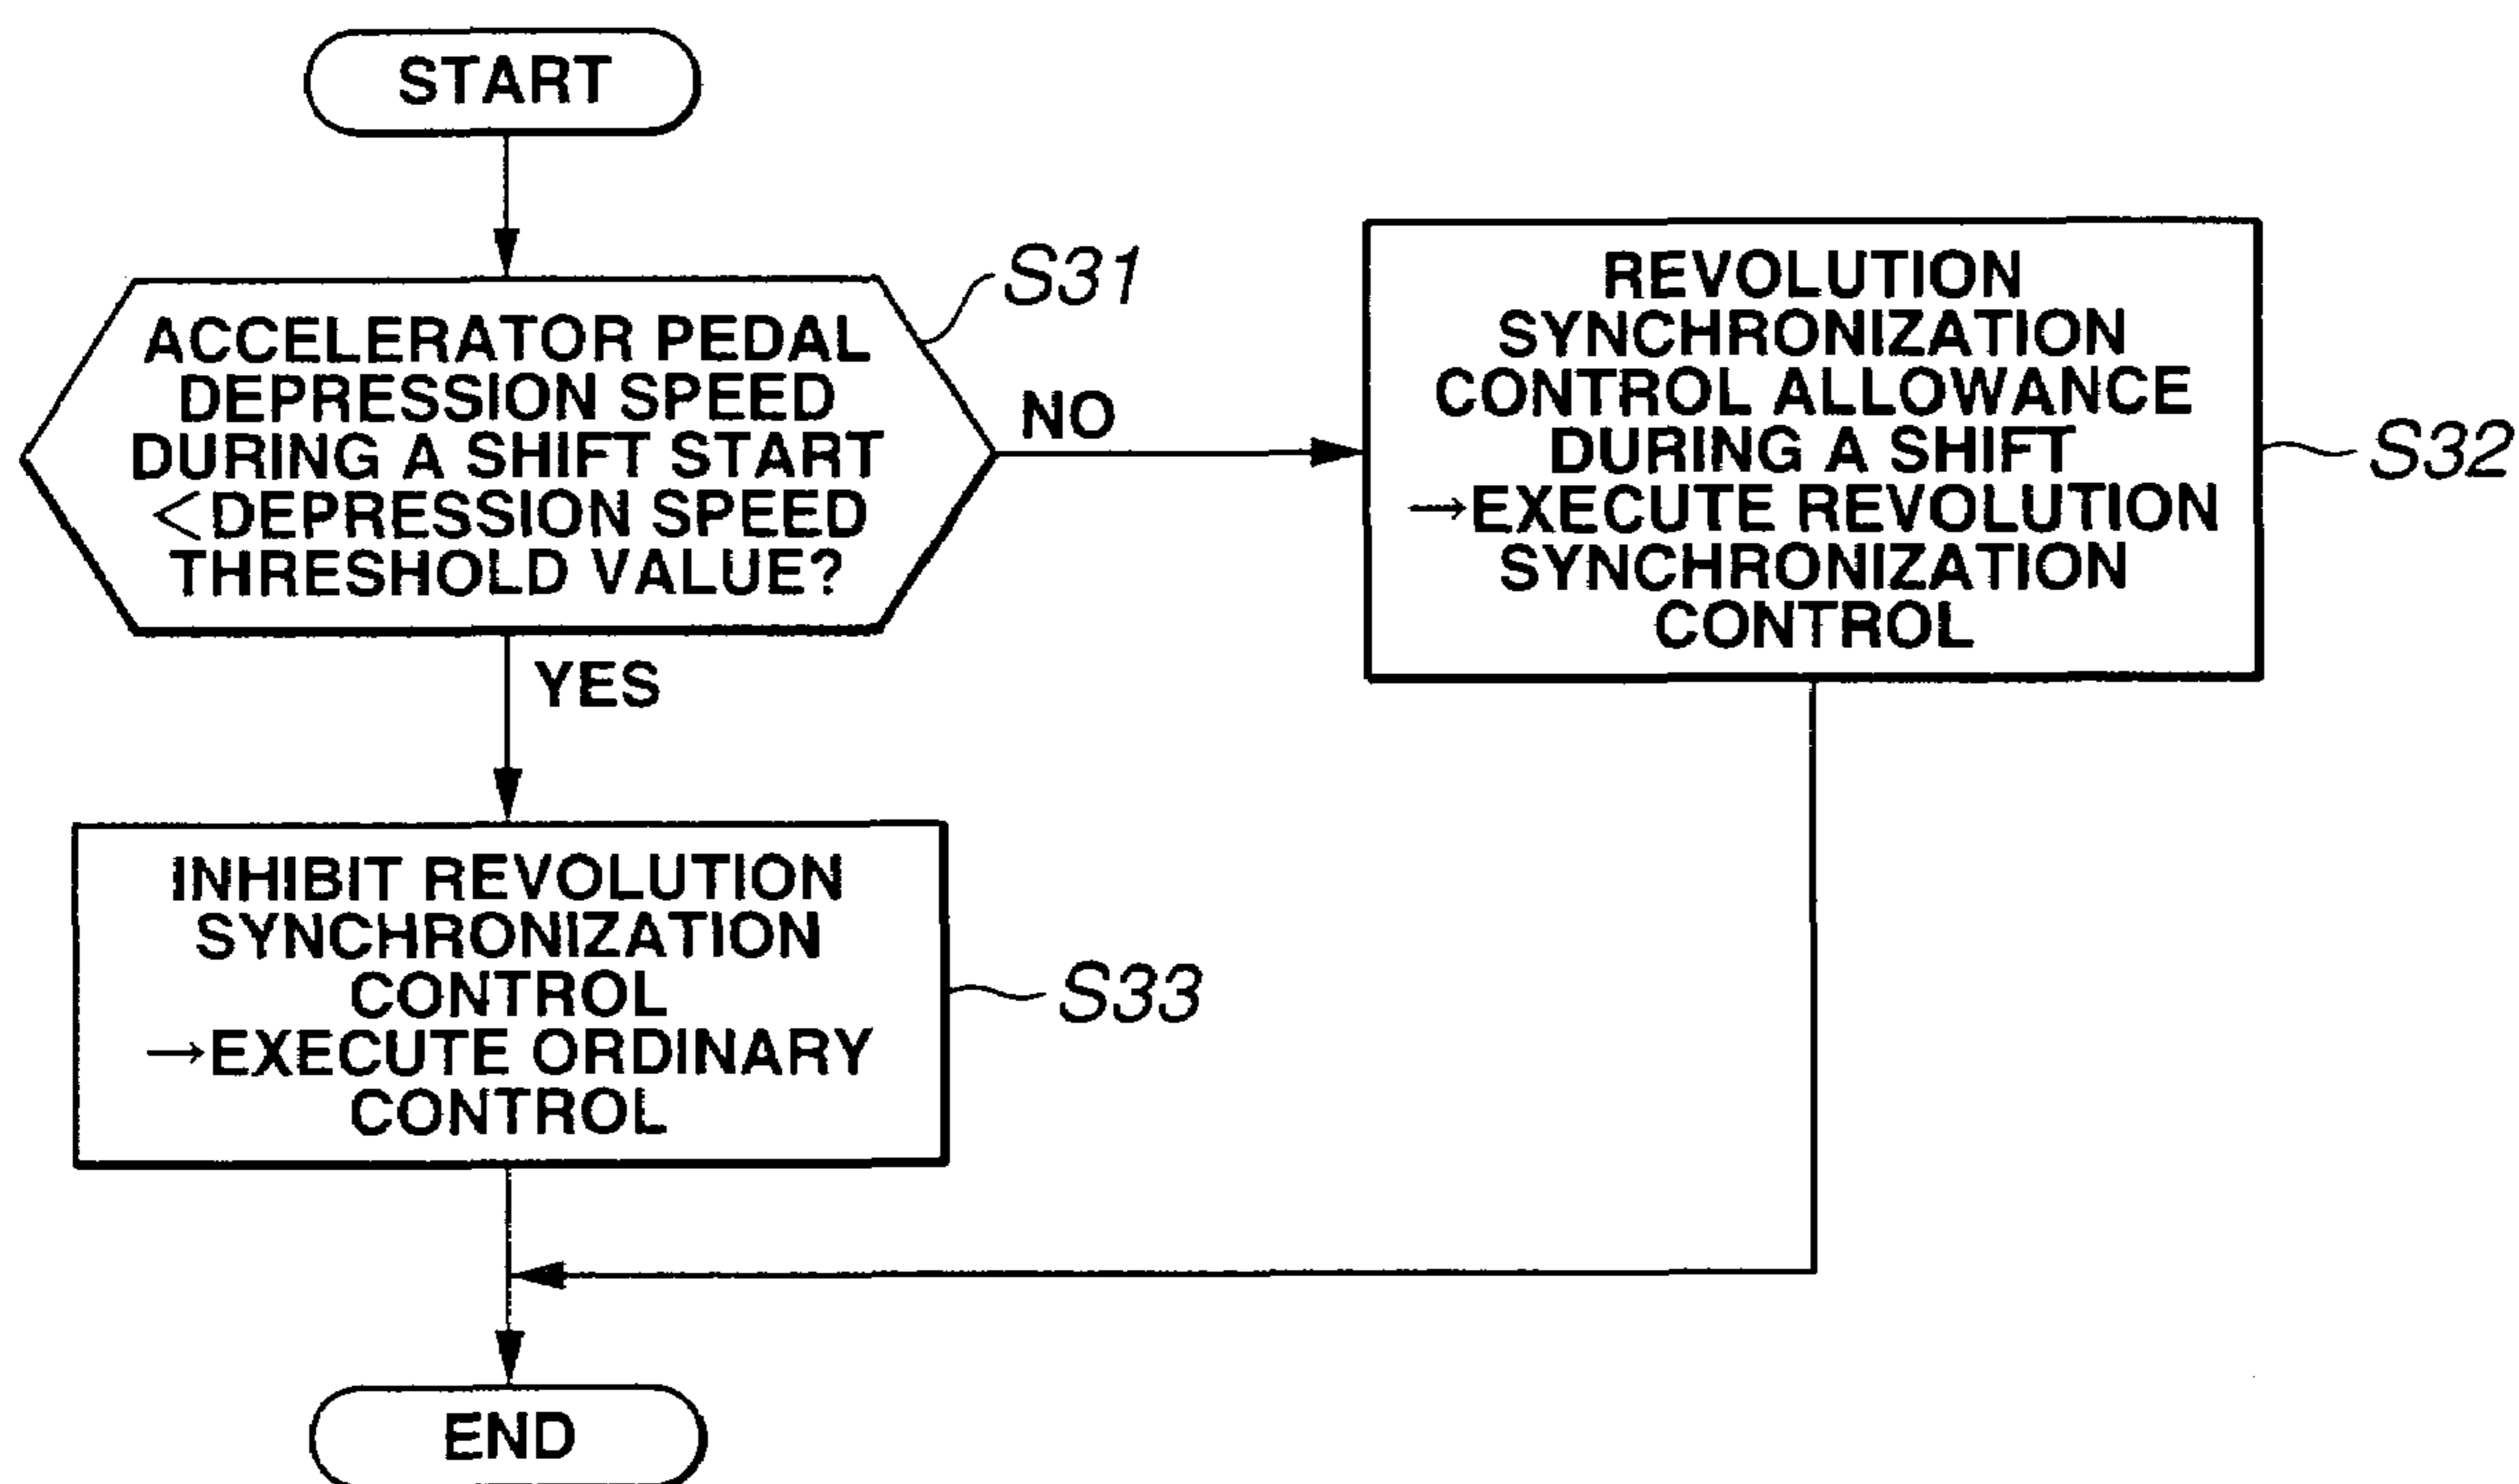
START

S31

ACCELERATOR PEDAL DEPRESSION SPEED DURING A SHIFT START <DEPRESSION SPEED THRESHOLD VALUE?

NO

REVOLUTION SYNCHRONIZATION CONTROL ALLOWANCE DURING A SHIFT →EXECUTE REVOLUTION SYNCHRONIZATION CONTROL

S32

YES

INHIBIT REVOLUTION SYNCHRONIZATION CONTROL →EXECUTE ORDINARY CONTROL

S33

END